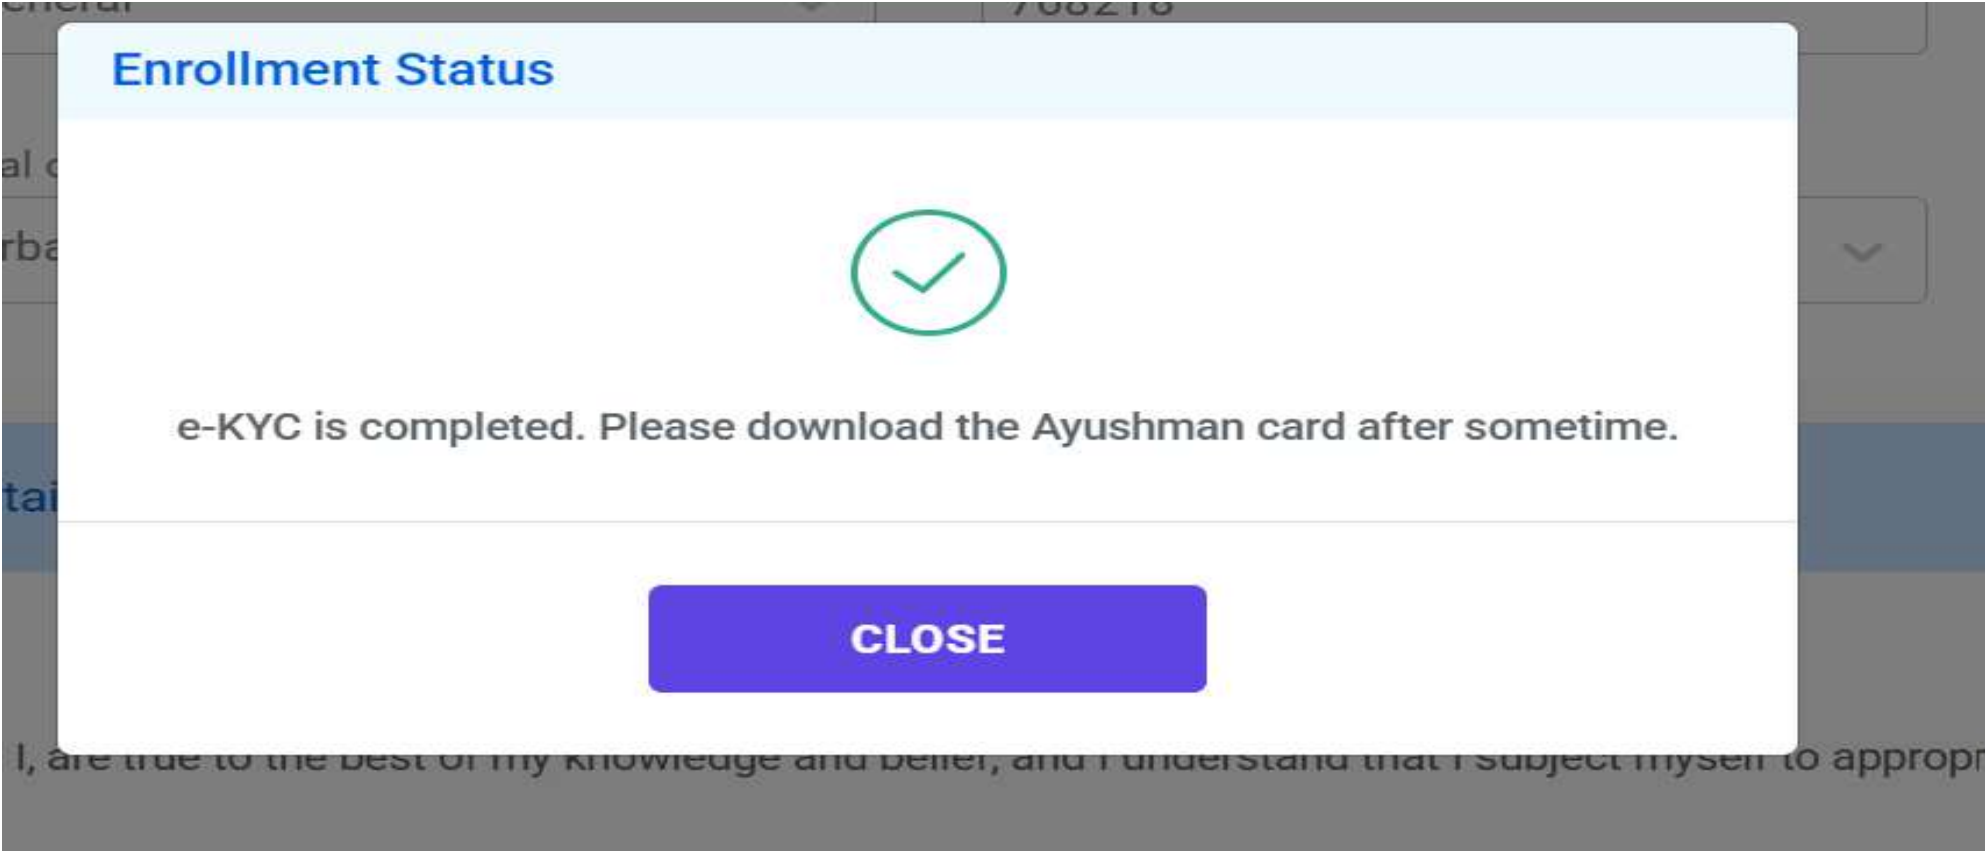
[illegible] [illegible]

al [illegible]

rba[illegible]

tai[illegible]

Enrollment Status

e-KYC is completed. Please download the Ayushman card after sometime.

CLOSE

l, are true to the best of my knowledge and belief, and I understand that I subject myself to appropr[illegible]